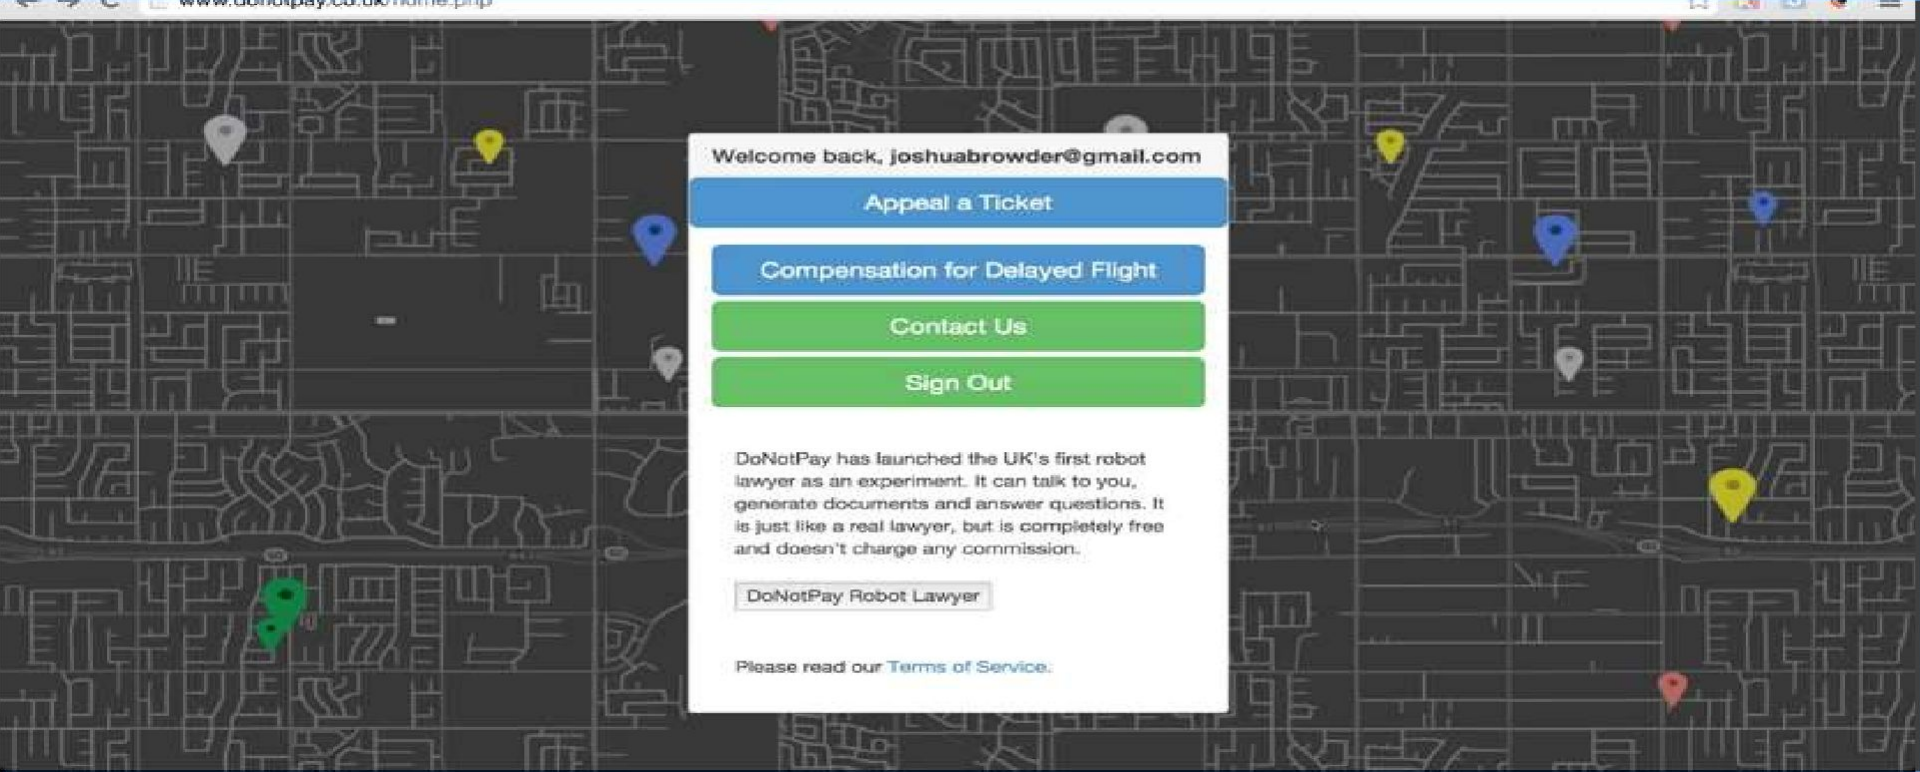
www.donotpay.co.uk/home.php

Welcome back, joshuabrowder@gmail.com

Appeal a Ticket

Compensation for Delayed Flight

Contact Us

Sign Out

DoNotPay has launched the UK's first robot lawyer as an experiment. It can talk to you, generate documents and answer questions. It is just like a real lawyer, but is completely free and doesn't charge any commission.

DoNotPay Robot Lawyer

Please read our Terms of Service.